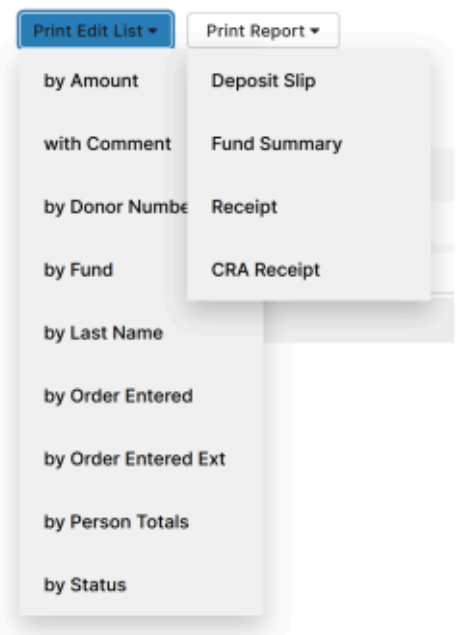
Print Edit List ▾

Print Report ▾

by Amount

with Comment

by Donor Numbe

by Fund

by Last Name

by Order Entered

by Order Entered Ext

by Person Totals

by Status

Deposit Slip

Fund Summary

Receipt

CRA Receipt